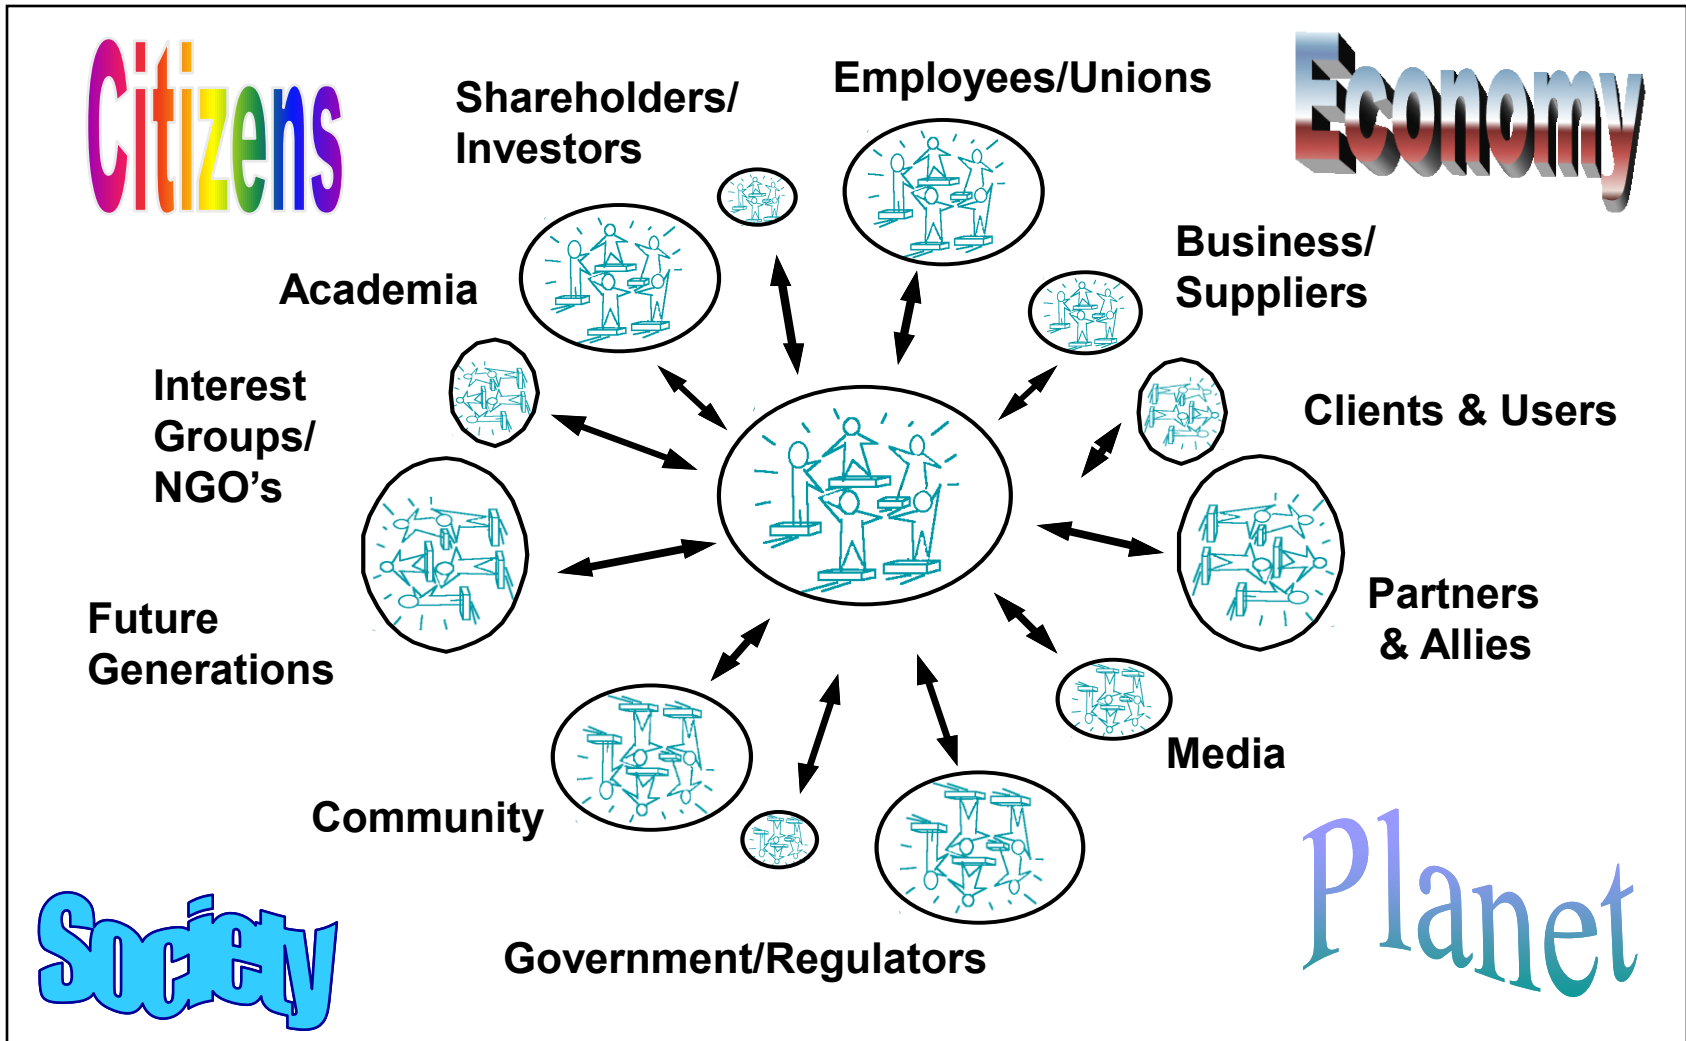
Citizens

Shareholders/ Investors

Employees/Unions

Economy

Business/ Suppliers

Academia

Interest Groups/ NGO’s

Clients & Users

Future Generations

Partners & Allies

Media

Community

Government/Regulators

Society

Planet